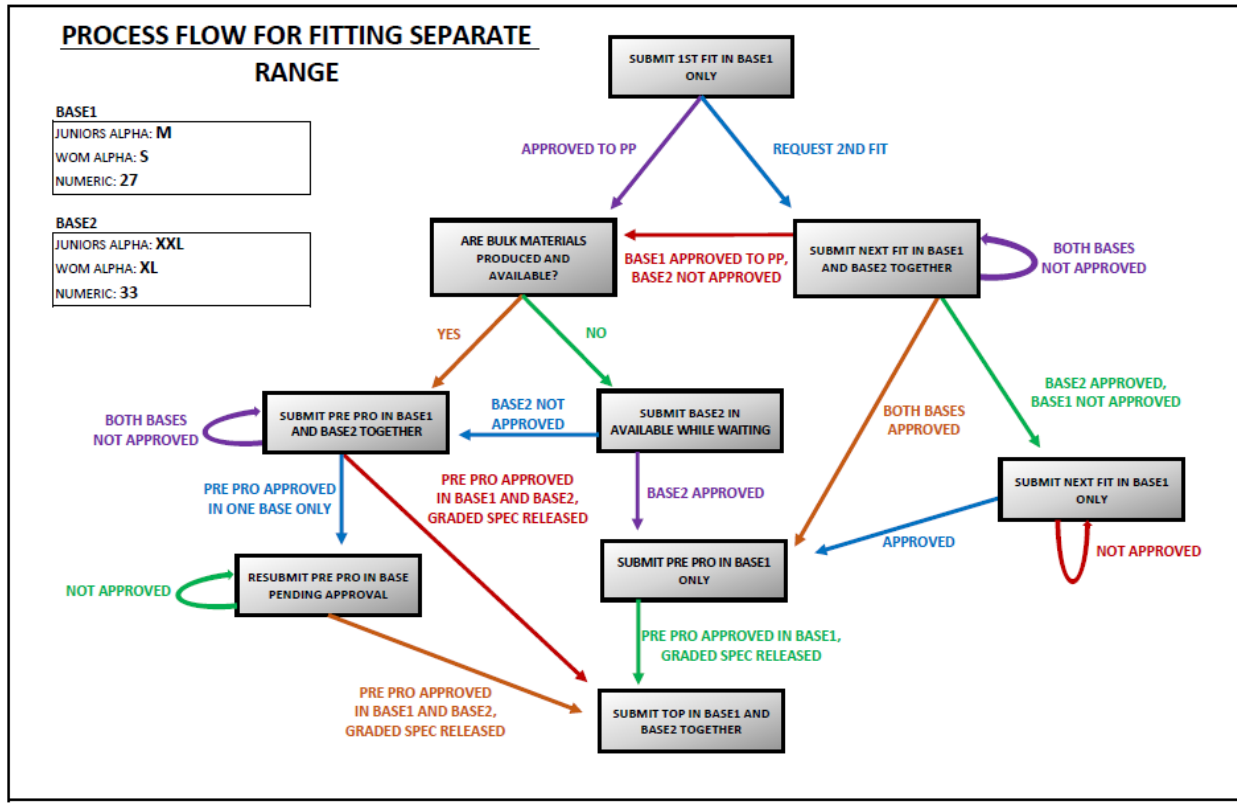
PROCESS FLOW FOR FITTING SEPARATE RANGE

BASE1
JUNIORS ALPHA: M
WOM ALPHA: S
NUMERIC: 27

BASE2
JUNIORS ALPHA: XXL
WOM ALPHA: XL
NUMERIC: 33

SUBMIT 1ST FIT IN BASE1 ONLY

APPROVED TO PP

REQUEST 2ND FIT

ARE BULK MATERIALS PRODUCED AND AVAILABLE?

BASE1 APPROVED TO PP, BASE2 NOT APPROVED

SUBMIT NEXT FIT IN BASE1 AND BASE2 TOGETHER

BOTH BASES NOT APPROVED

YES

NO

BOTH BASES NOT APPROVED

SUBMIT PRE PRO IN BASE1 AND BASE2 TOGETHER

BASE2 NOT APPROVED

SUBMIT BASE2 IN AVAILABLE WHILE WAITING

BOTH BASES APPROVED

BASE2 APPROVED, BASE1 NOT APPROVED

SUBMIT NEXT FIT IN BASE1 ONLY

PRE PRO APPROVED IN ONE BASE ONLY

PRE PRO APPROVED IN BASE1 AND BASE2, GRADED SPEC RELEASED

BASE2 APPROVED

APPROVED

NOT APPROVED

SUBMIT PRE PRO IN BASE1 ONLY

NOT APPROVED

RESUBMIT PRE PRO IN BASE PENDING APPROVAL

PRE PRO APPROVED IN BASE1, GRADED SPEC RELEASED

PRE PRO APPROVED IN BASE1 AND BASE2, GRADED SPEC RELEASED

SUBMIT TOP IN BASE1 AND BASE2 TOGETHER